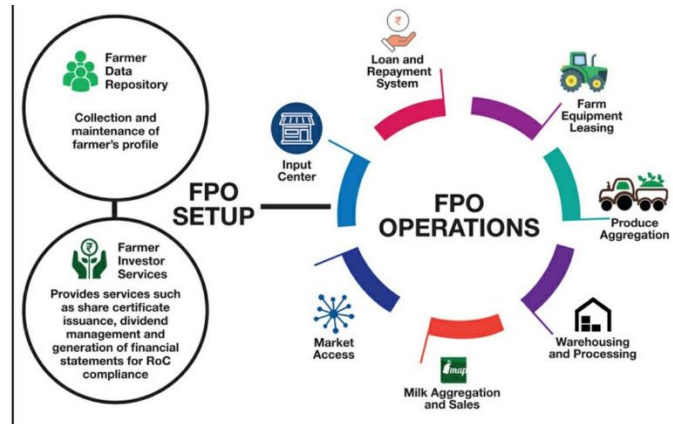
Farmer Data Repository

Collection and maintenance of farmer's profile

FPO SETUP

Farmer Investor Services

Provides services such as share certificate issuance, dividend management and generation of financial statements for RoC compliance

Loan and Repayment System

Farm Equipment Leasing

Input Center

FPO OPERATIONS

Produce Aggregation

Warehousing and Processing

Milk Aggregation and Sales

Market Access

₹

imap